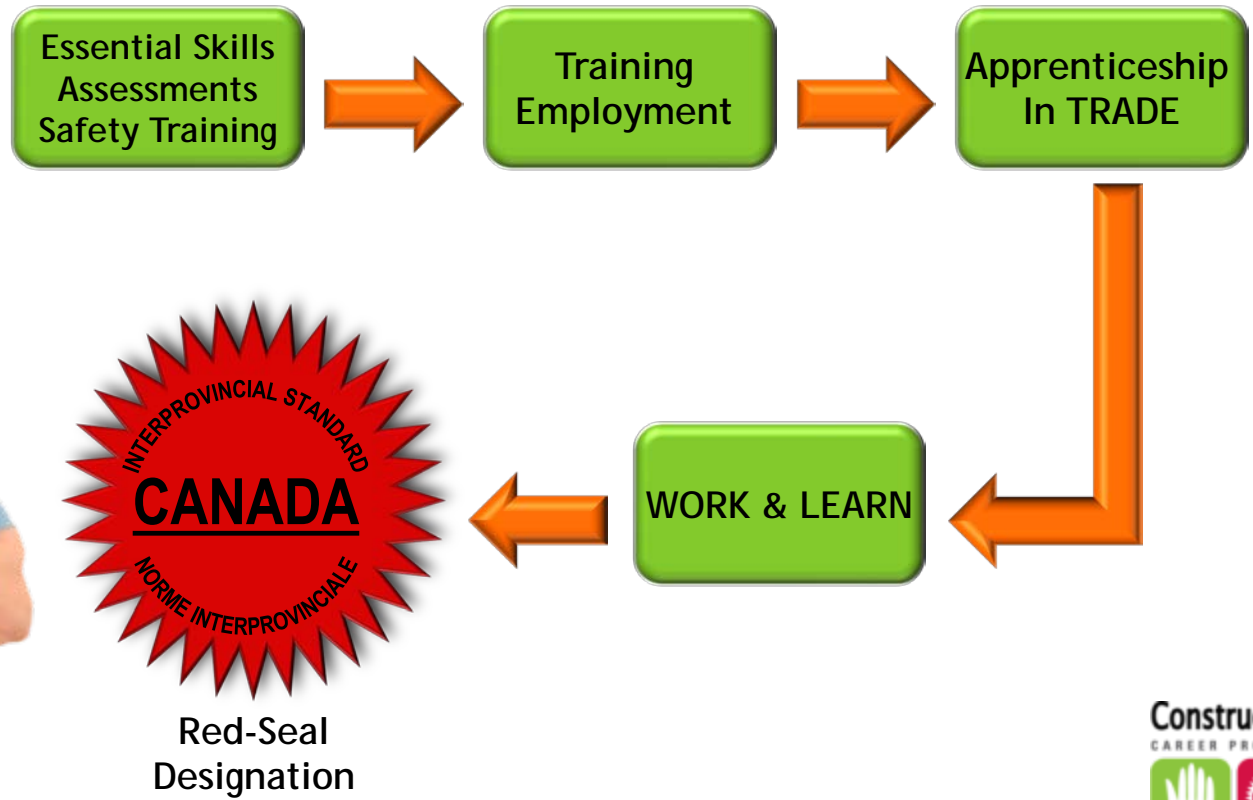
Essential Skills
Assessments
Safety Training

Training
Employment

Apprenticeship
In TRADE

WORK & LEARN

INTERPROVINCIAL STANDARD
CANADA
NORME INTERPROVINCIALE

Red-Seal
Designation

Constru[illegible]
CAREER PR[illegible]